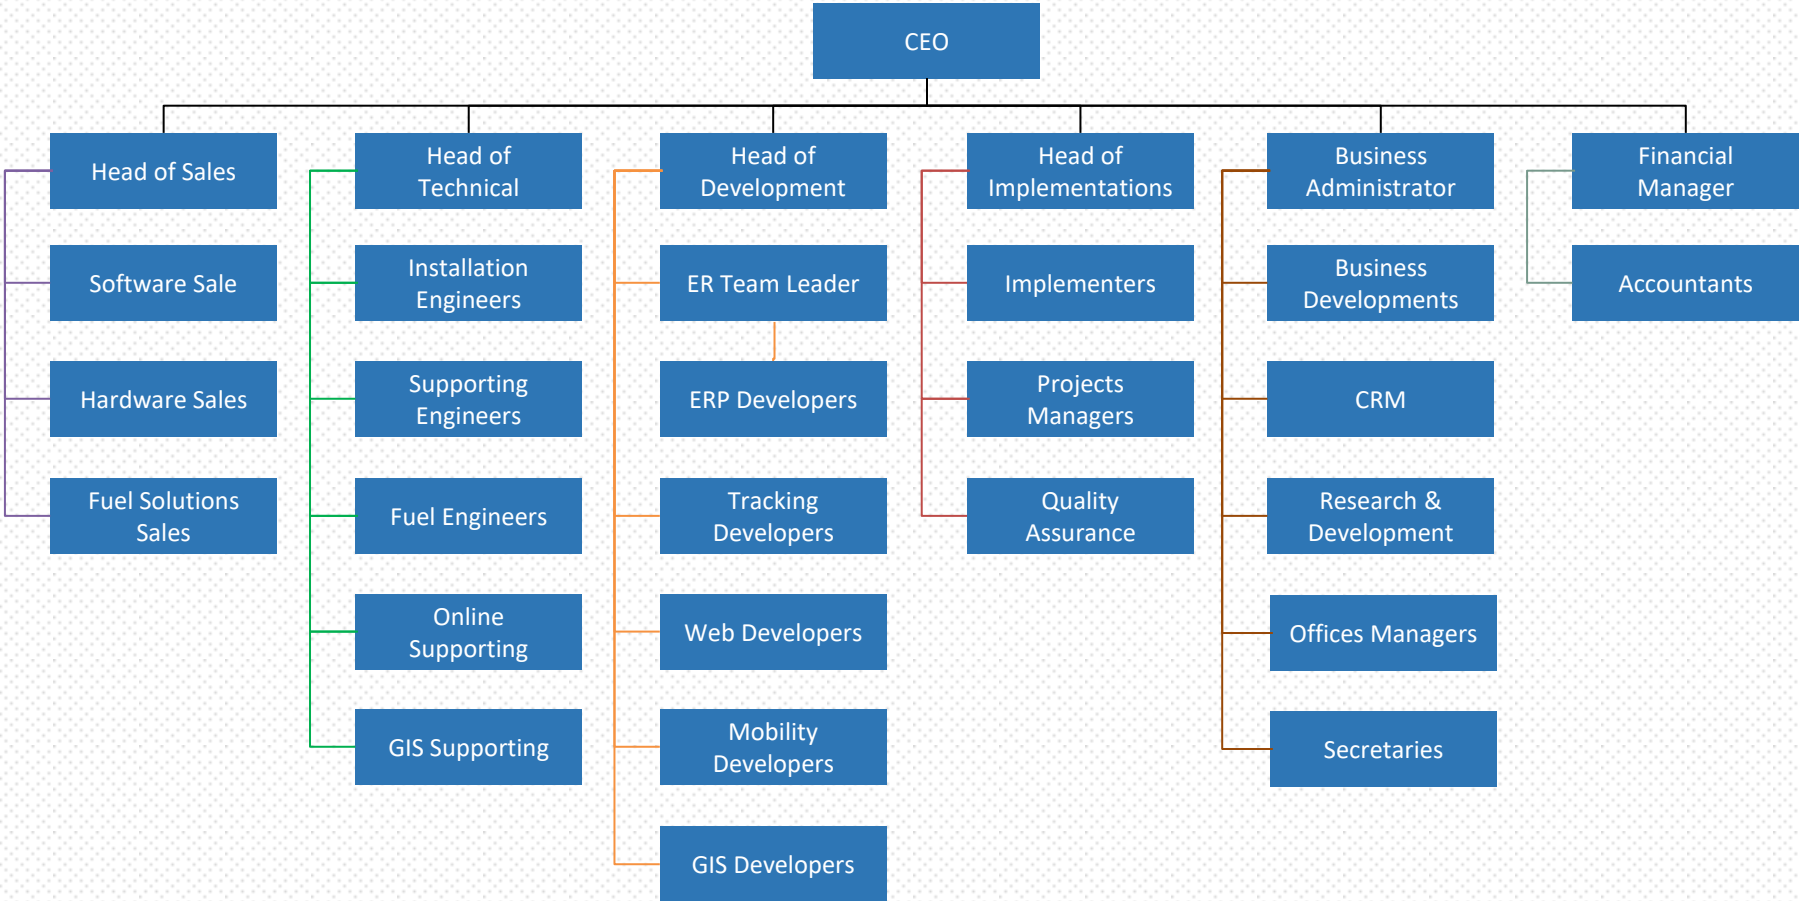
CEO

Head of Sales

Software Sale

Hardware Sales

Fuel Solutions Sales

Head of Technical

Installation Engineers

Supporting Engineers

Fuel Engineers

Online Supporting

GIS Supporting

Head of Development

ER Team Leader

ERP Developers

Tracking Developers

Web Developers

Mobility Developers

GIS Developers

Head of Implementations

Implementers

Projects Managers

Quality Assurance

Business Administrator

Business Developments

CRM

Research & Development

Offices Managers

Secretaries

Financial Manager

Accountants